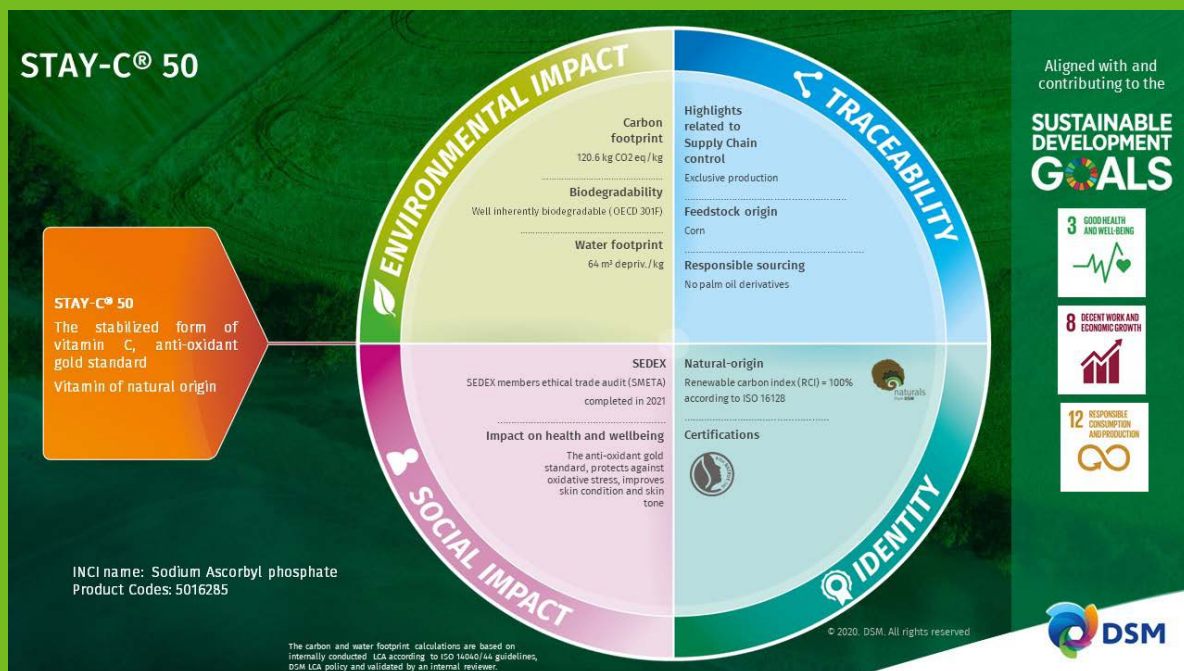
STAY-C® 50

STAY-C® 50

The stabilized form of vitamin C, anti-oxidant gold standard

Vitamin of natural origin

ENVIRONMENTAL IMPACT

Carbon footprint
120.6 kg CO2 eq / kg

Biodegradability
Well inherently biodegradable (OECD 301F)

Water footprint
64 m³ depriv. / kg

TRACEABILITY

Highlights related to Supply Chain control
Exclusive production

Feedstock origin
Corn

Responsible sourcing
No palm oil derivatives

SOCIAL IMPACT

SEDEX
SEDEX members ethical trade audit (SMETA) completed in 2021

Impact on health and wellbeing
The anti-oxidant gold standard, protects against oxidative stress, improves skin condition and skin tone

IDENTITY

Natural-origin
Renewable carbon index (RCI) = 100% according to ISO 16128

naturals

Certifications

INCI name: Sodium Ascorbyl phosphate
Product Codes: 5016285

The carbon and water footprint calculations are based on internally conducted LCA according to ISO 14040/44 guidelines, DSM LCA policy and validated by an internal reviewer.

© 2020. DSM. All rights reserved

Aligned with and contributing to the

SUSTAINABLE DEVELOPMENT GOALS

3 GOOD HEALTH AND WELL-BEING

8 DECENT WORK AND ECONOMIC GROWTH

12 RESPONSIBLE CONSUMPTION AND PRODUCTION

DSM